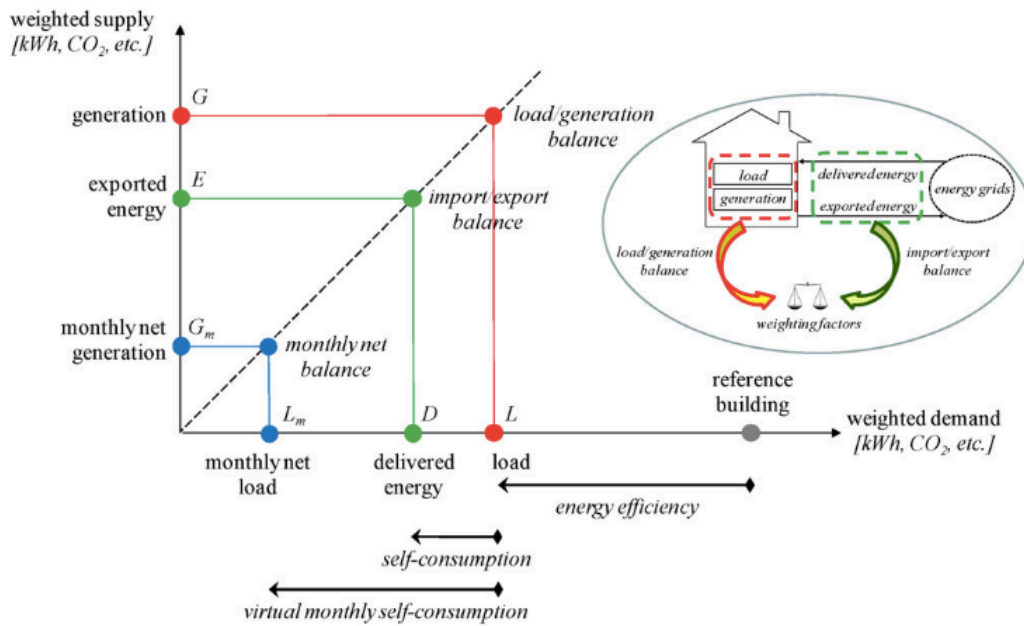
weighted supply
[kWh, $CO_2$, etc.]

generation
$G$
load/generation balance

exported energy
$E$
import/export balance

load
generation
delivered energy
exported energy
energy grids
load/generation balance
import/export balance
weighting factors

monthly net generation
$G_m$
monthly net balance

$L_m$
$D$
$L$
reference building
weighted demand
[kWh, $CO_2$, etc.]

monthly net load
delivered energy
load

energy efficiency

self-consumption

virtual monthly self-consumption